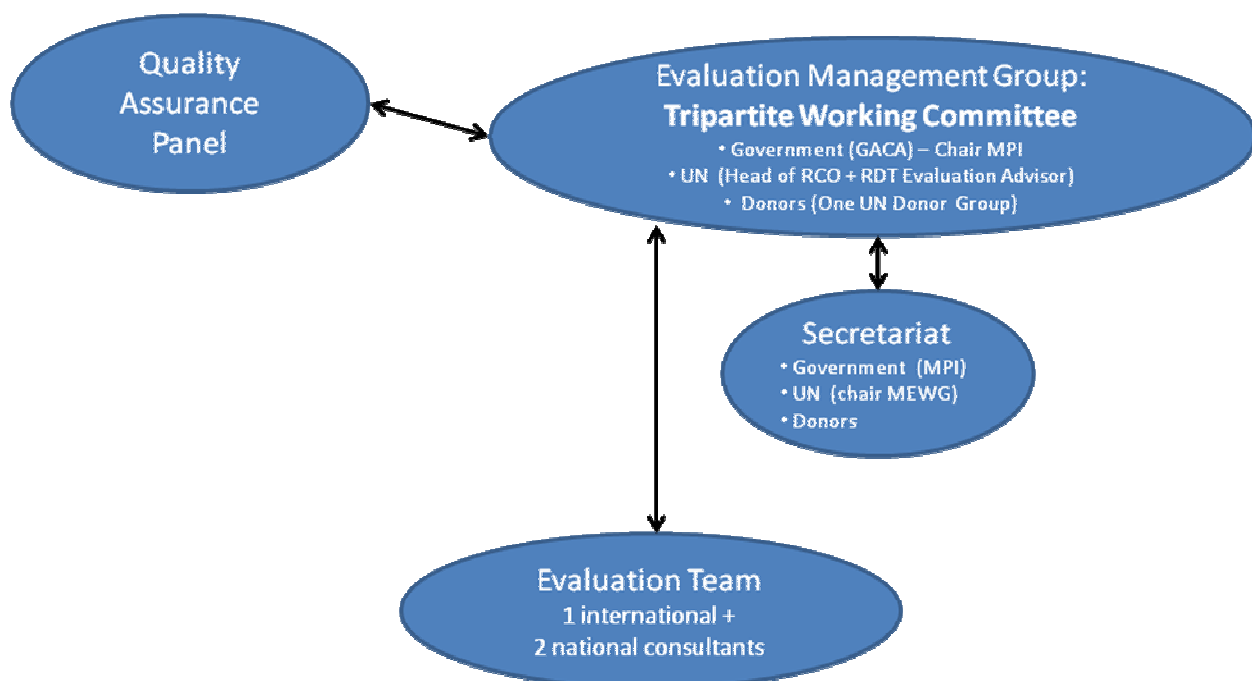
Quality Assurance Panel

Evaluation Management Group:
Tripartite Working Committee
• Government (GACA) – Chair MPI
• UN (Head of RCO + RDT Evaluation Advisor)
• Donors (One UN Donor Group)

Secretariat
• Government (MPI)
• UN (chair MEWG)
• Donors

Evaluation Team
1 international +
2 national consultants